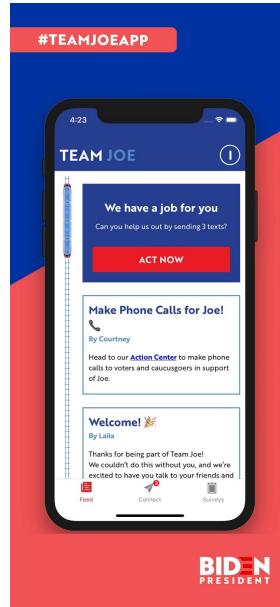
#TEAMJOEAPP

4:23

TEAM JOE

We have a job for you

Can you help us out by sending 3 texts?

ACT NOW

Make Phone Calls for Joe! 📞

By Courtney

Head to our Action Center to make phone calls to voters and caucusgoers in support of Joe.

Welcome! 🎉

By Laila

Thanks for being part of Team Joe! We couldn't do this without you, and we're excited to have you talk to your friends and

Feed

Connect

Surveys

BIDEN PRESIDENT